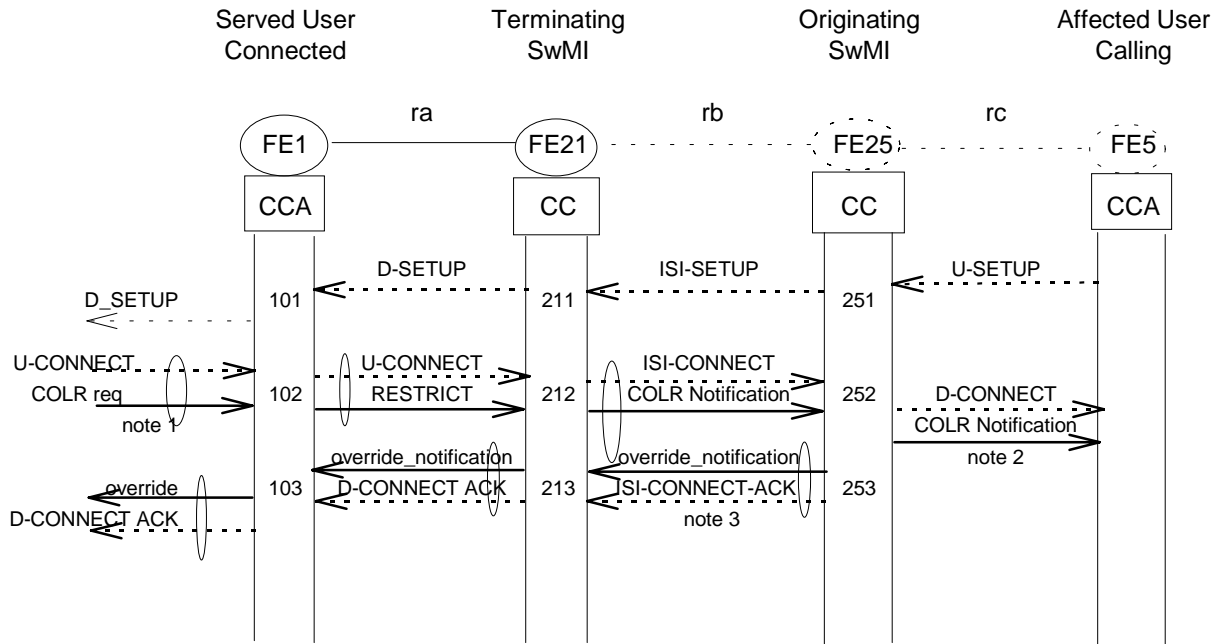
Served User Connected

Terminating SwMI

Originating SwMI

Affected User Calling

ra

rb

rc

FE1

FE21

FE25

FE5

CCA

CC

CC

CCA

D-SETUP

ISI-SETUP

U-SETUP

D_SETUP

101

211

251

U-CONNECT

U-CONNECT

ISI-CONNECT

COLR req

102

RESTRICT

212

COLR Notification

252

D-CONNECT

note 1

COLR Notification

override_notification

override_notification

note 2

override

103

D-CONNECT ACK

213

ISI-CONNECT-ACK

253

D-CONNECT ACK

note 3